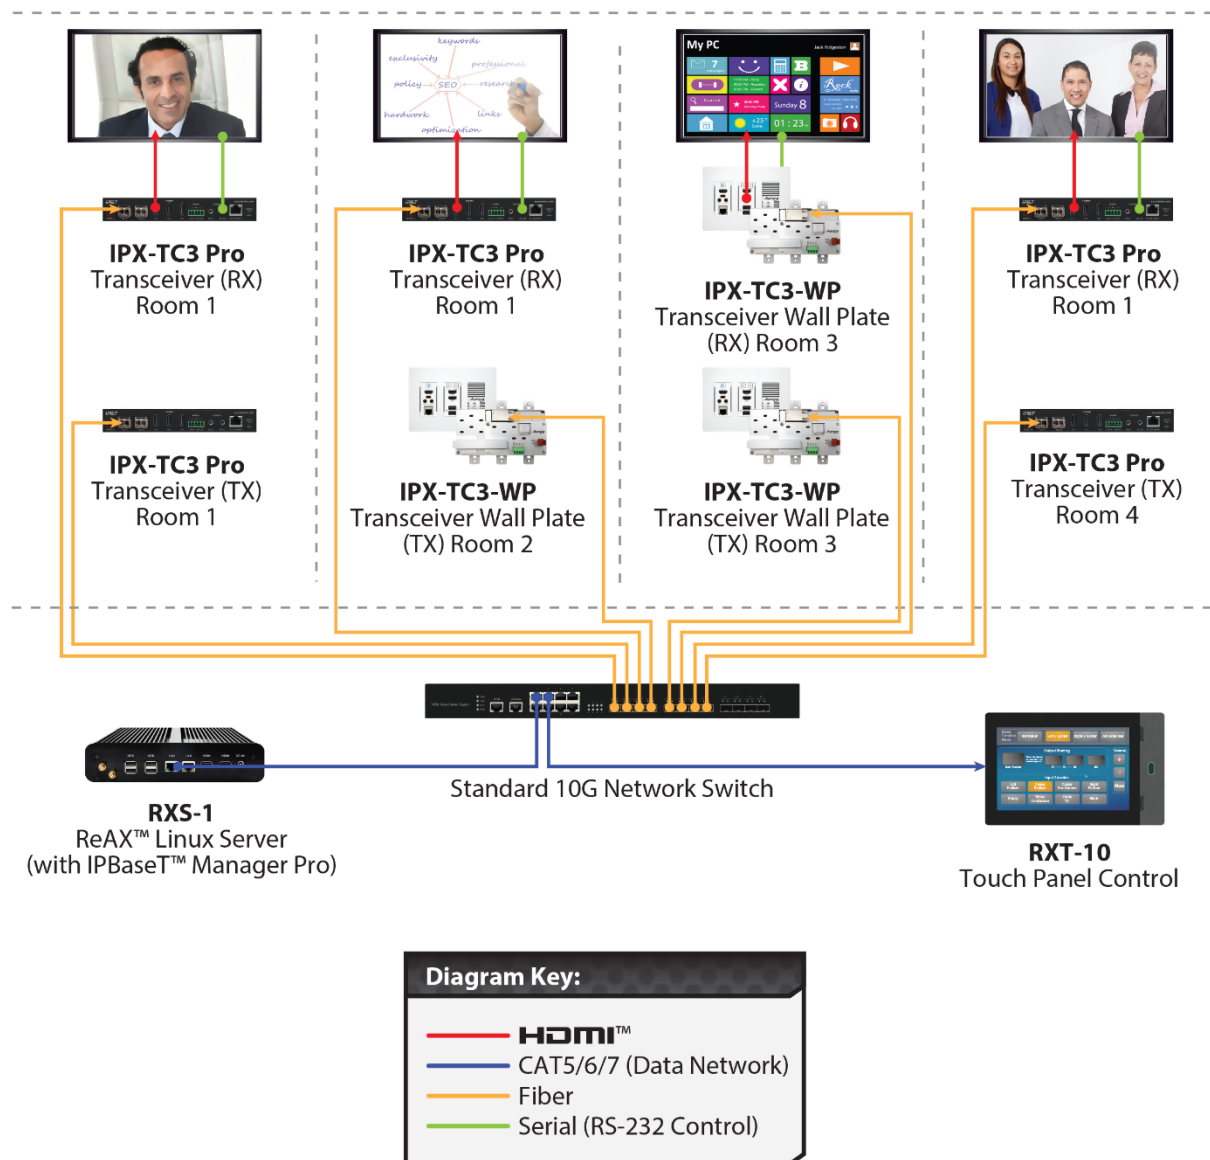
keywords
exclusivity
professional
policy
SEO
research
hardwork
links
optimization

My PC
Sunday 8
01:23

IPX-TC3 Pro
Transceiver (RX)
Room 1

IPX-TC3 Pro
Transceiver (RX)
Room 1

IPX-TC3-WP
Transceiver Wall Plate
(RX) Room 3

IPX-TC3 Pro
Transceiver (RX)
Room 1

IPX-TC3 Pro
Transceiver (TX)
Room 1

IPX-TC3-WP
Transceiver Wall Plate
(TX) Room 2

IPX-TC3-WP
Transceiver Wall Plate
(TX) Room 3

IPX-TC3 Pro
Transceiver (TX)
Room 4

RXS-1
ReAX™ Linux Server
(with IPBaseT™ Manager Pro)

Standard 10G Network Switch

RXT-10
Touch Panel Control

Diagram Key:
HDMI™
CAT5/6/7 (Data Network)
Fiber
Serial (RS-232 Control)